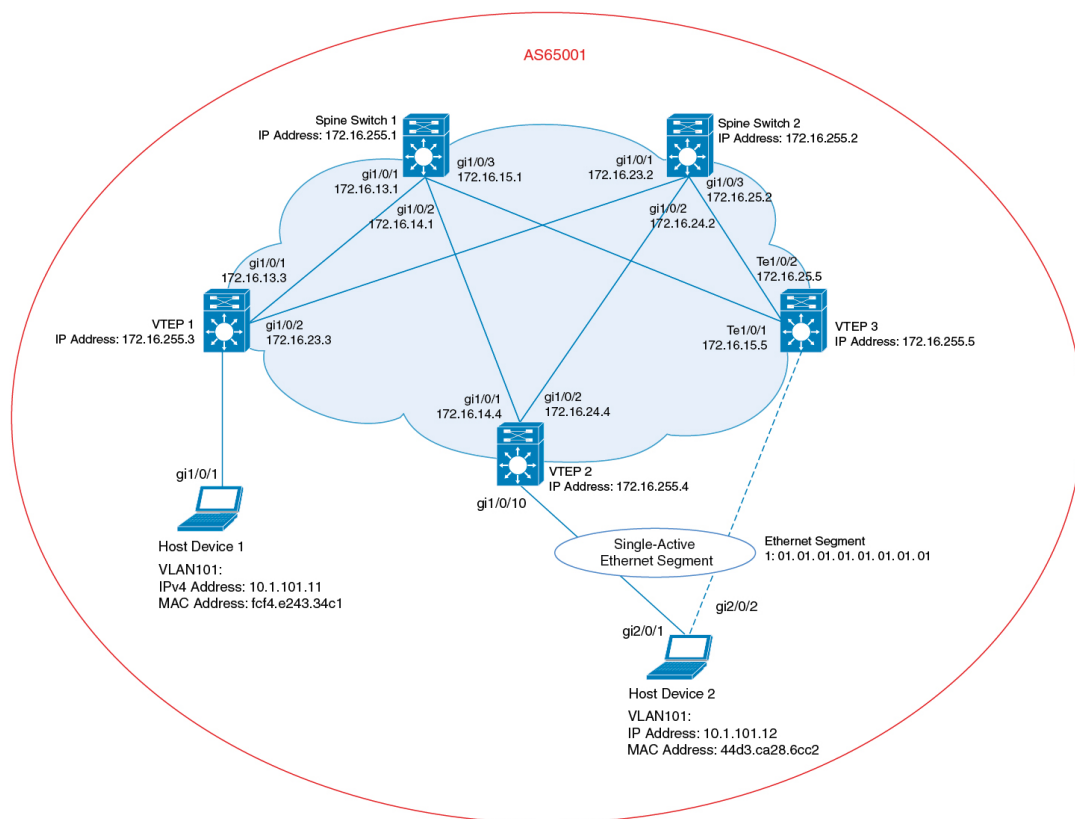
AS65001

Spine Switch 1
IP Address: 172.16.255.1

gi1/0/3
172.16.15.1

gi1/0/1
172.16.13.1

gi1/0/2
172.16.14.1

Spine Switch 2
IP Address: 172.16.255.2

gi1/0/1
172.16.23.2

gi1/0/3
172.16.25.2

gi1/0/2
172.16.24.2

gi1/0/1
172.16.13.3

VTEP 1
IP Address: 172.16.255.3

gi1/0/2
172.16.23.3

Te1/0/2
172.16.25.5

Te1/0/1
172.16.15.5

VTEP 3
IP Address: 172.16.255.5

gi1/0/1
172.16.14.4

gi1/0/2
172.16.24.4

VTEP 2
IP Address: 172.16.255.4

gi1/0/10

gi1/0/1

Host Device 1

VLAN101:
IPv4 Address: 10.1.101.11
MAC Address: fcf4.e243.34c1

Single-Active
Ethernet Segment

Ethernet Segment
1: 01. 01. 01. 01. 01. 01. 01. 01. 01

gi2/0/2

gi2/0/1

Host Device 2

VLAN101:
IP Address: 10.1.101.12
MAC Address: 44d3.ca28.6cc2